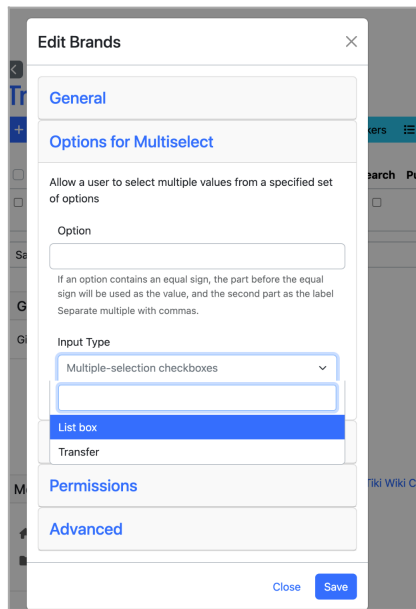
Edit Brands

×

General

Options for Multiselect

Allow a user to select multiple values from a specified set of options

Option

If an option contains an equal sign, the part before the equal sign will be used as the value, and the second part as the label Separate multiple with commas.

Input Type

Multiple-selection checkboxes

List box

Transfer

Permissions

Advanced

Close

Save

Tr

+

kers

earch

Pu

Sa

G

Gi

M

Tiki Wiki C